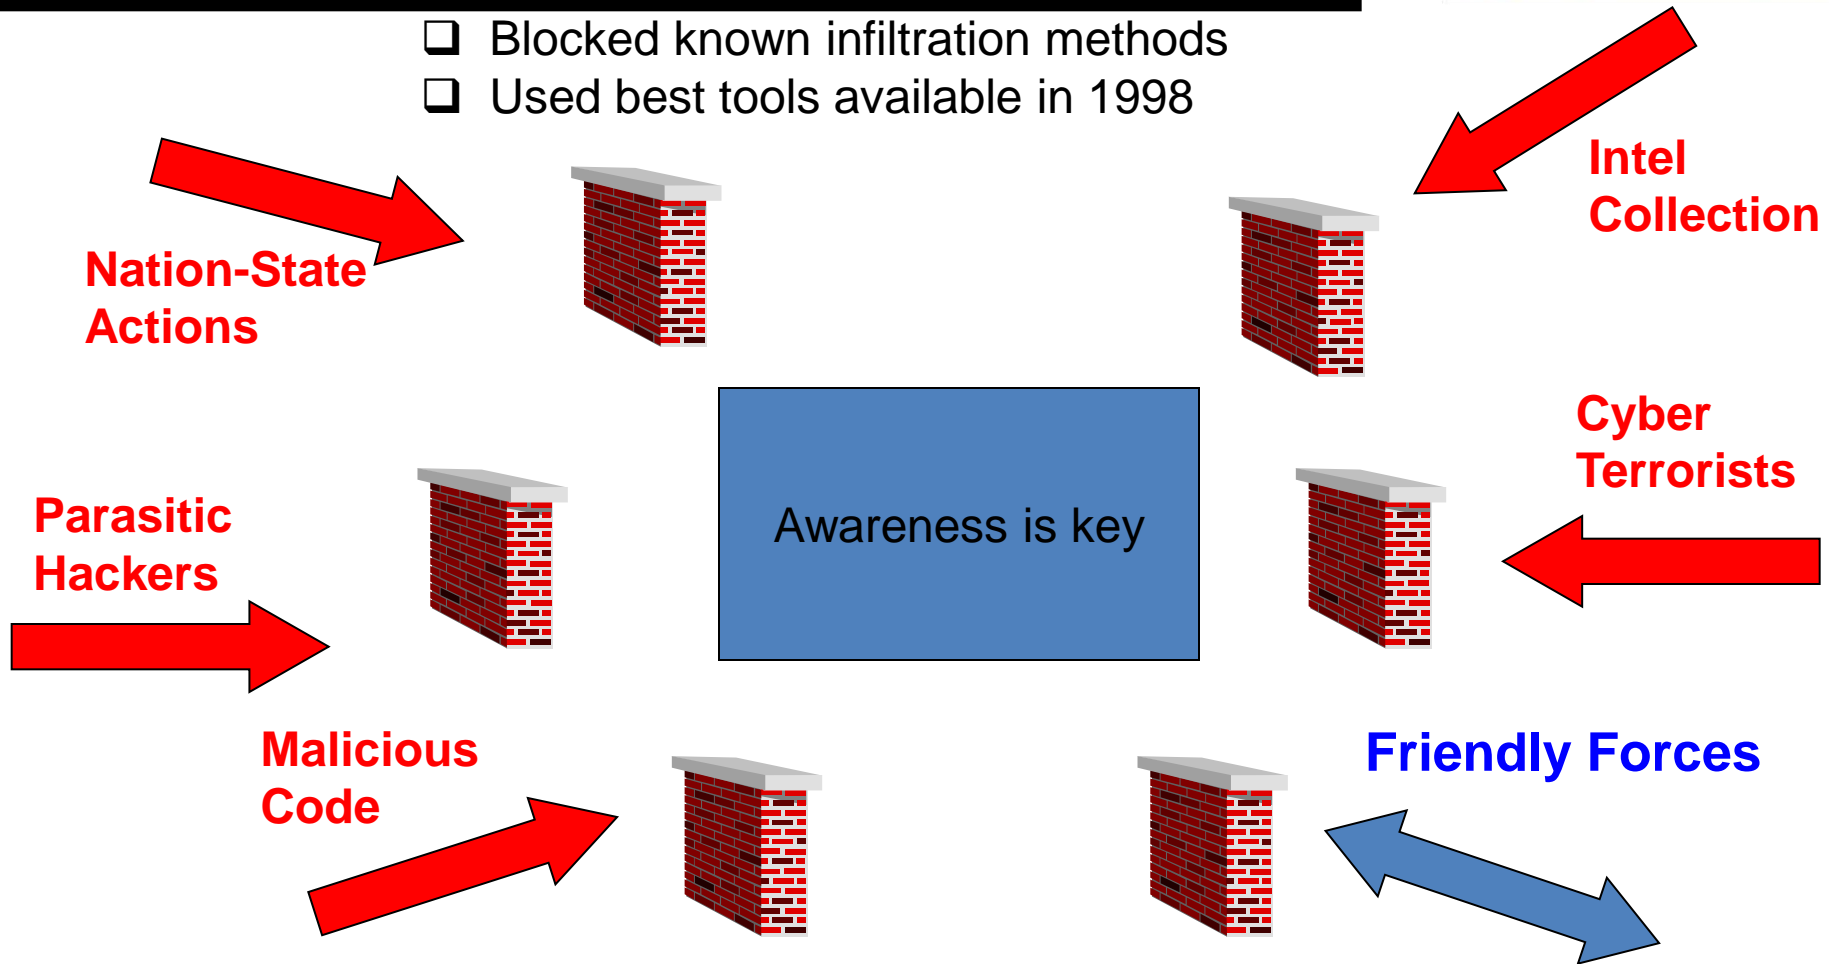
❑ Blocked known infiltration methods
❑ Used best tools available in 1998

Nation-State Actions

Intel Collection

Awareness is key

Parasitic Hackers

Cyber Terrorists

Malicious Code

Friendly Forces